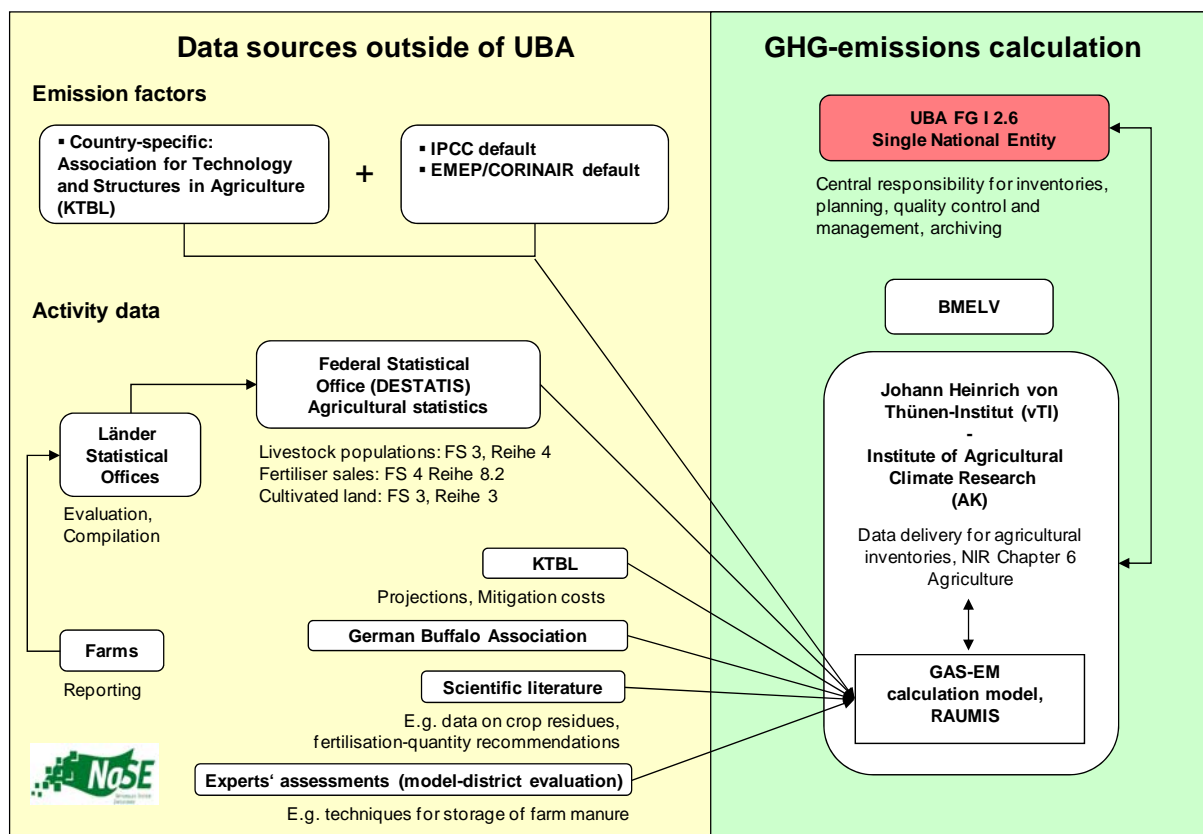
Data sources outside of UBA

Emission factors

▪ Country-specific: Association for Technology and Structures in Agriculture (KTBL)

+

▪ IPCC default
▪ EMEP/CORINAIR default

Activity data

Federal Statistical Office (DESTATIS) Agricultural statistics

Länder Statistical Offices

Evaluation, Compilation

Livestock populations: FS 3, Reihe 4
Fertiliser sales: FS 4 Reihe 8.2
Cultivated land: FS 3, Reihe 3

KTBL

Projections, Mitigation costs

German Buffalo Association

Farms

Reporting

Scientific literature

E.g. data on crop residues, fertilisation-quantity recommendations

NaSE

Experts' assessments (model-district evaluation)

E.g. techniques for storage of farm manure

GHG-emissions calculation

UBA FG I 2.6
Single National Entity

Central responsibility for inventories, planning, quality control and management, archiving

BMELV

Johann Heinrich von Thünen-Institut (vTI)
-
Institute of Agricultural Climate Research
(AK)

Data delivery for agricultural inventories, NIR Chapter 6 Agriculture

GAS-EM calculation model, RAUMIS